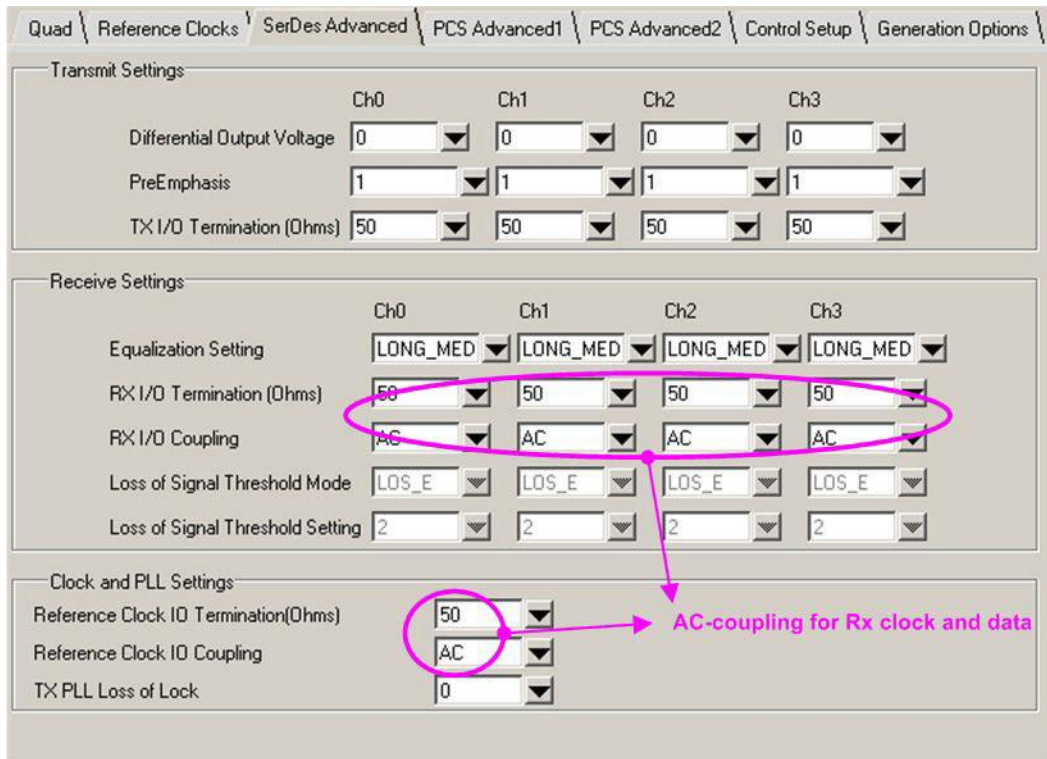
Quad | Reference Clocks | SerDes Advanced | PCS Advanced1 | PCS Advanced2 | Control Setup | Generation Options

Transmit Settings

| | Ch0 | Ch1 | Ch2 | Ch3 |
|---|---|---|---|---|
| Differential Output Voltage | 0 | 0 | 0 | 0 |
| PreEmphasis | 1 | 1 | 1 | 1 |
| TX I/O Termination (Ohms) | 50 | 50 | 50 | 50 |

Receive Settings

| | Ch0 | Ch1 | Ch2 | Ch3 |
|---|---|---|---|---|
| Equalization Setting | LONG_MED | LONG_MED | LONG_MED | LONG_MED |
| RX I/O Termination (Ohms) | 50 | 50 | 50 | 50 |
| RX I/O Coupling | AC | AC | AC | AC |
| Loss of Signal Threshold Mode | LOS_E | LOS_E | LOS_E | LOS_E |
| Loss of Signal Threshold Setting | 2 | 2 | 2 | 2 |

Clock and PLL Settings

| | |
|---|---|
| Reference Clock IO Termination(Ohms) | 50 |
| Reference Clock IO Coupling | AC |
| TX PLL Loss of Lock | 0 |

AC-coupling for Rx clock and data